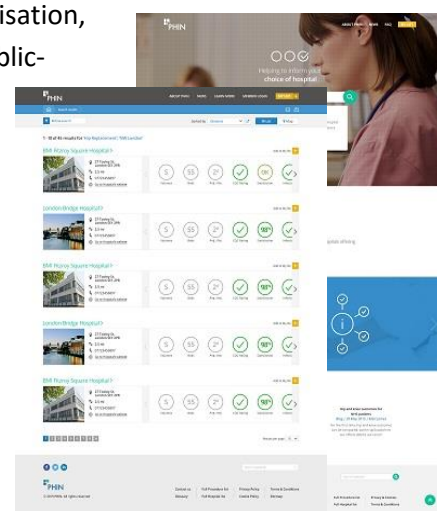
isation,

olic-

PHIN

ABOUT PHIN NEWS FAQ

Helping to inform your choice of hospital

PHIN

ABOUT PHIN NEWS LEARN MORE MEMBER LOGIN

BMI Fitzroy Square Hospital

London Bridge Hospital

BMI Fitzroy Square Hospital

London Bridge Hospital

BMI Fitzroy Square Hospital

PHIN

© 2016 PHIN. All rights reserved

Contact us

Glossary

Privacy Policy

Cookie Policy

Terms & Conditions

Sitemap